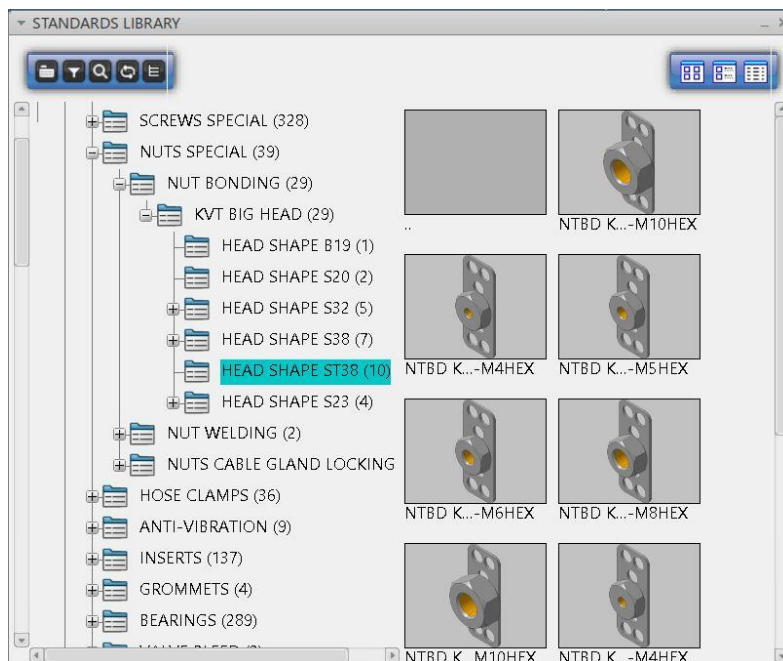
STANDARDS LIBRARY

SCREWS SPECIAL (328)
NUTS SPECIAL (39)
NUT BONDING (29)
KVT BIG HEAD (29)
HEAD SHAPE B19 (1)
HEAD SHAPE S20 (2)
HEAD SHAPE S32 (5)
HEAD SHAPE S38 (7)
HEAD SHAPE ST38 (10)
HEAD SHAPE S23 (4)
NUT WELDING (2)
NUTS CABLE GLAND LOCKING
HOSE CLAMPS (36)
ANTI-VIBRATION (9)
INSERTS (137)
GROMMETS (4)
BEARINGS (289)
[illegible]

..
NTBD K...-M10HEX
NTBD K...-M4HEX
NTBD K...-M5HEX
NTBD K...-M6HEX
NTBD K...-M8HEX
NTBD K...M10HEX
NTBD K...-M4HEX